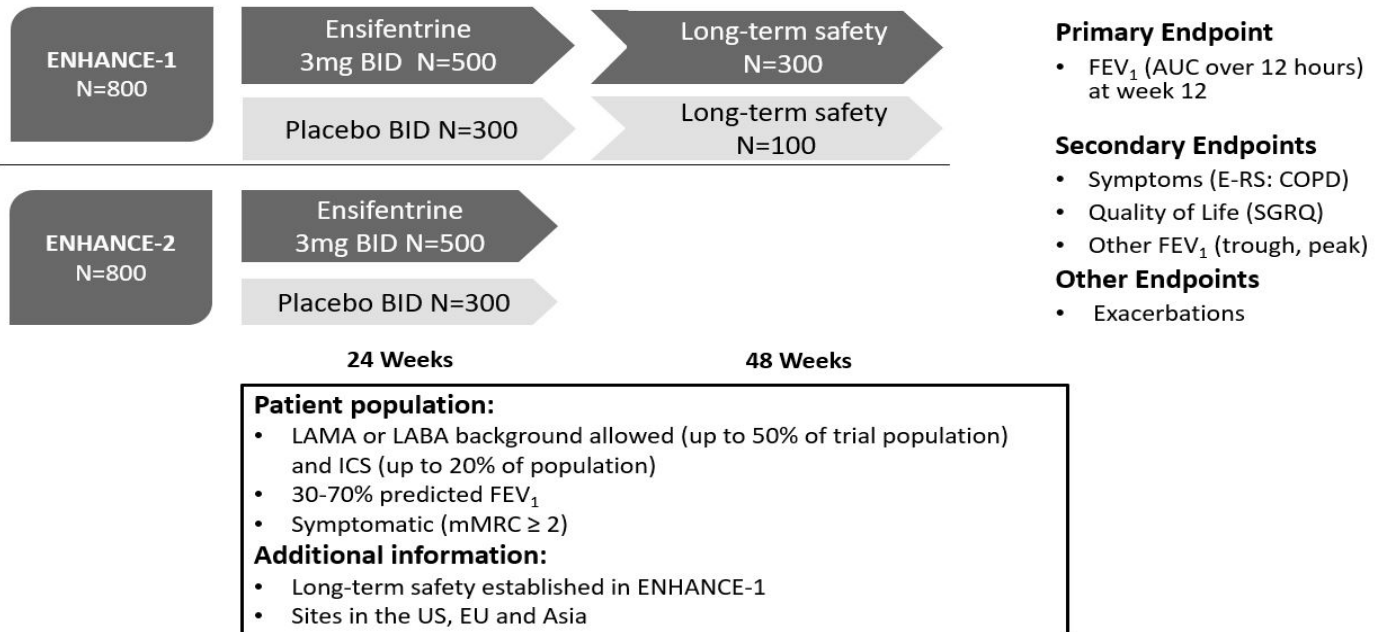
ENHANCE-1
N=800

Ensifentrine
3mg BID N=500

Long-term safety
N=300

Placebo BID N=300

Long-term safety
N=100

ENHANCE-2
N=800

Ensifentrine
3mg BID N=500

Placebo BID N=300

24 Weeks

48 Weeks

Primary Endpoint
• $FEV_1$ (AUC over 12 hours) at week 12

Secondary Endpoints
• Symptoms (E-RS: COPD)
• Quality of Life (SGRQ)
• Other $FEV_1$ (trough, peak)

Other Endpoints
• Exacerbations

Patient population:
• LAMA or LABA background allowed (up to 50% of trial population) and ICS (up to 20% of population)
• 30-70% predicted $FEV_1$
• Symptomatic (mMRC ≥ 2)

Additional information:
• Long-term safety established in ENHANCE-1
• Sites in the US, EU and Asia